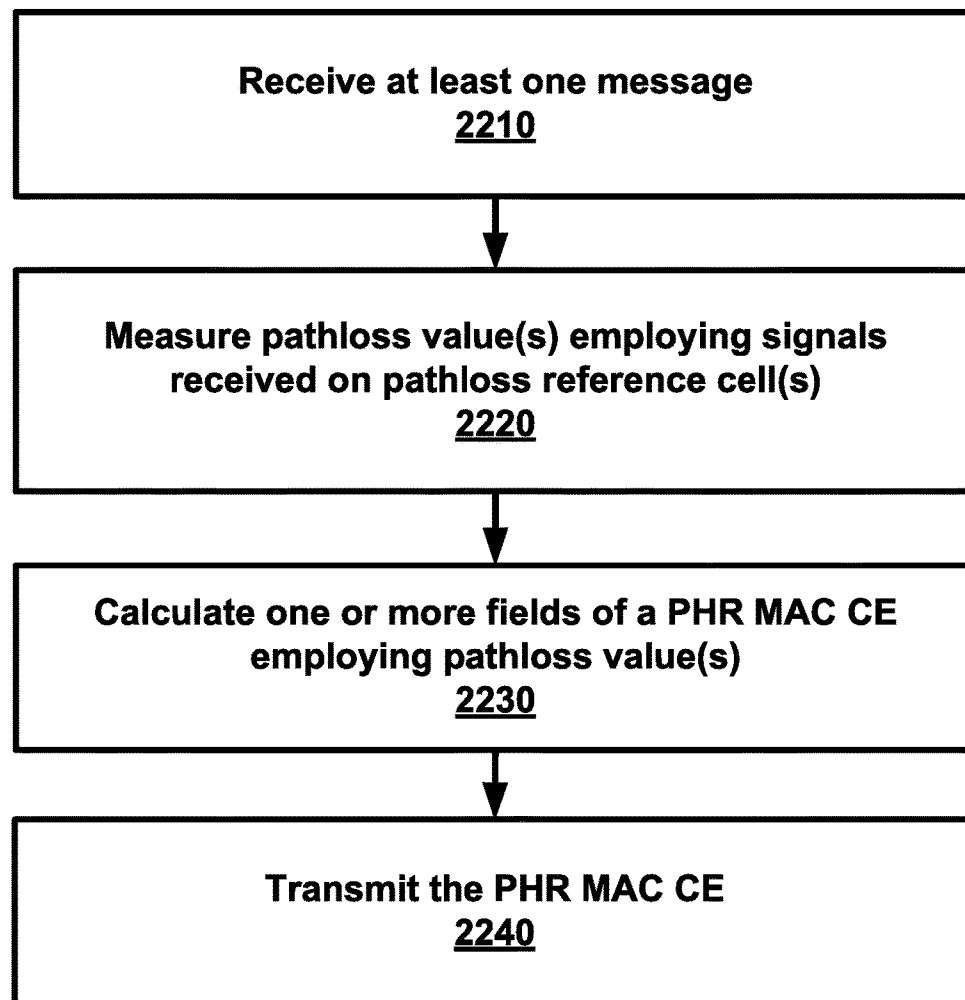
Receive at least one message
2210

Measure pathloss value(s) employing signals received on pathloss reference cell(s)
2220

Calculate one or more fields of a PHR MAC CE employing pathloss value(s)
2230

Transmit the PHR MAC CE
2240